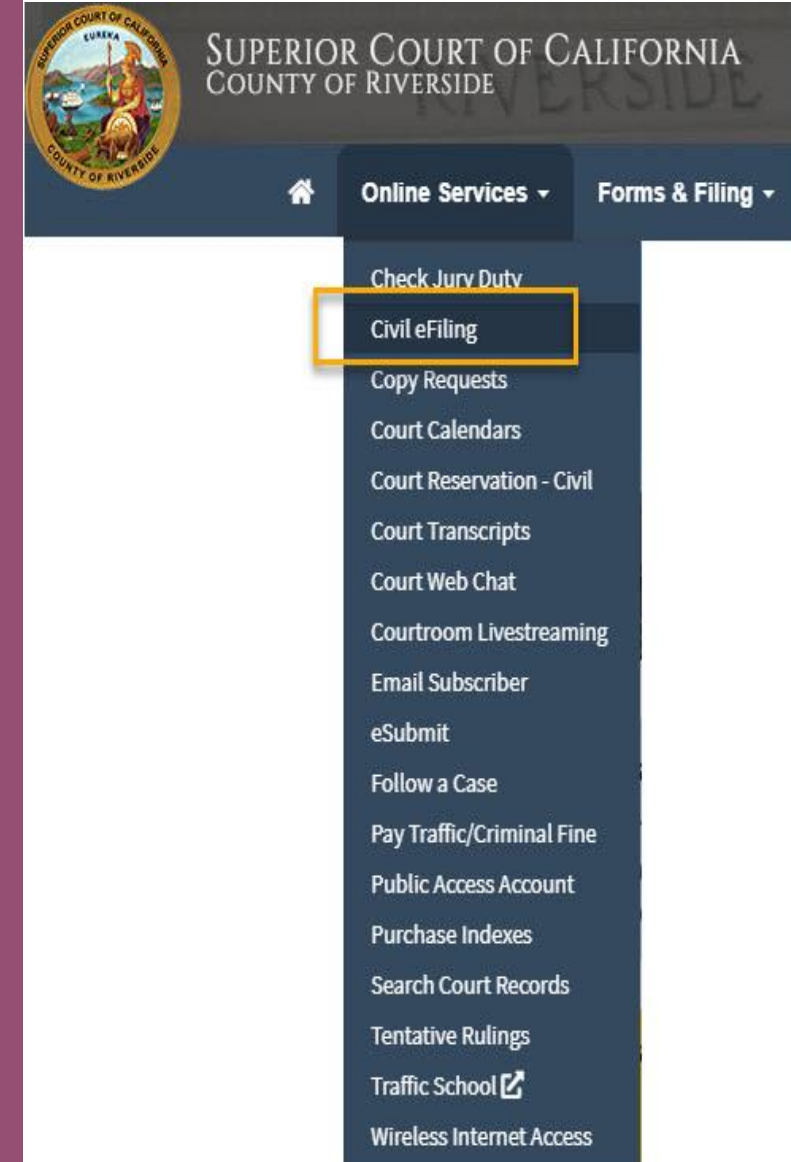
SUPERIOR COURT OF CALIFORNIA EUREKA COUNTY OF RIVERSIDE

SUPERIOR COURT OF CALIFORNIA
COUNTY OF RIVERSIDE

RIVERSIDE

Online Services
Forms & Filing

Check Jury Duty
Civil eFiling
Copy Requests
Court Calendars
Court Reservation - Civil
Court Transcripts
Court Web Chat
Courtroom Livestreaming
Email Subscriber
eSubmit
Follow a Case
Pay Traffic/Criminal Fine
Public Access Account
Purchase Indexes
Search Court Records
Tentative Rulings
Traffic School
Wireless Internet Access